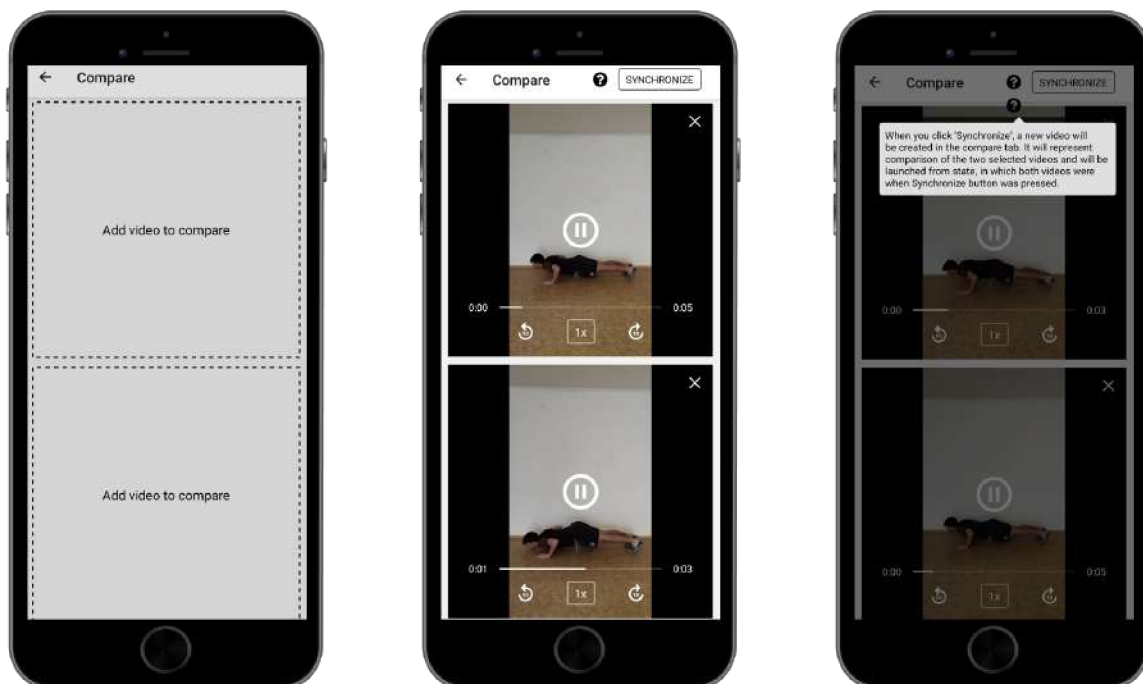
← Compare

Add video to compare

Add video to compare

← Compare SYNCHRONIZE

0:00 0:05

1x

0:01 0:03

1x

← Compare SYNCHRONIZE

When you click 'Synchronize', a new video will be created in the compare tab. It will represent comparison of the two selected videos and will be launched from state, in which both videos were when Synchronize button was pressed.

0:00 0:03

1x

0:00 0:05

1x